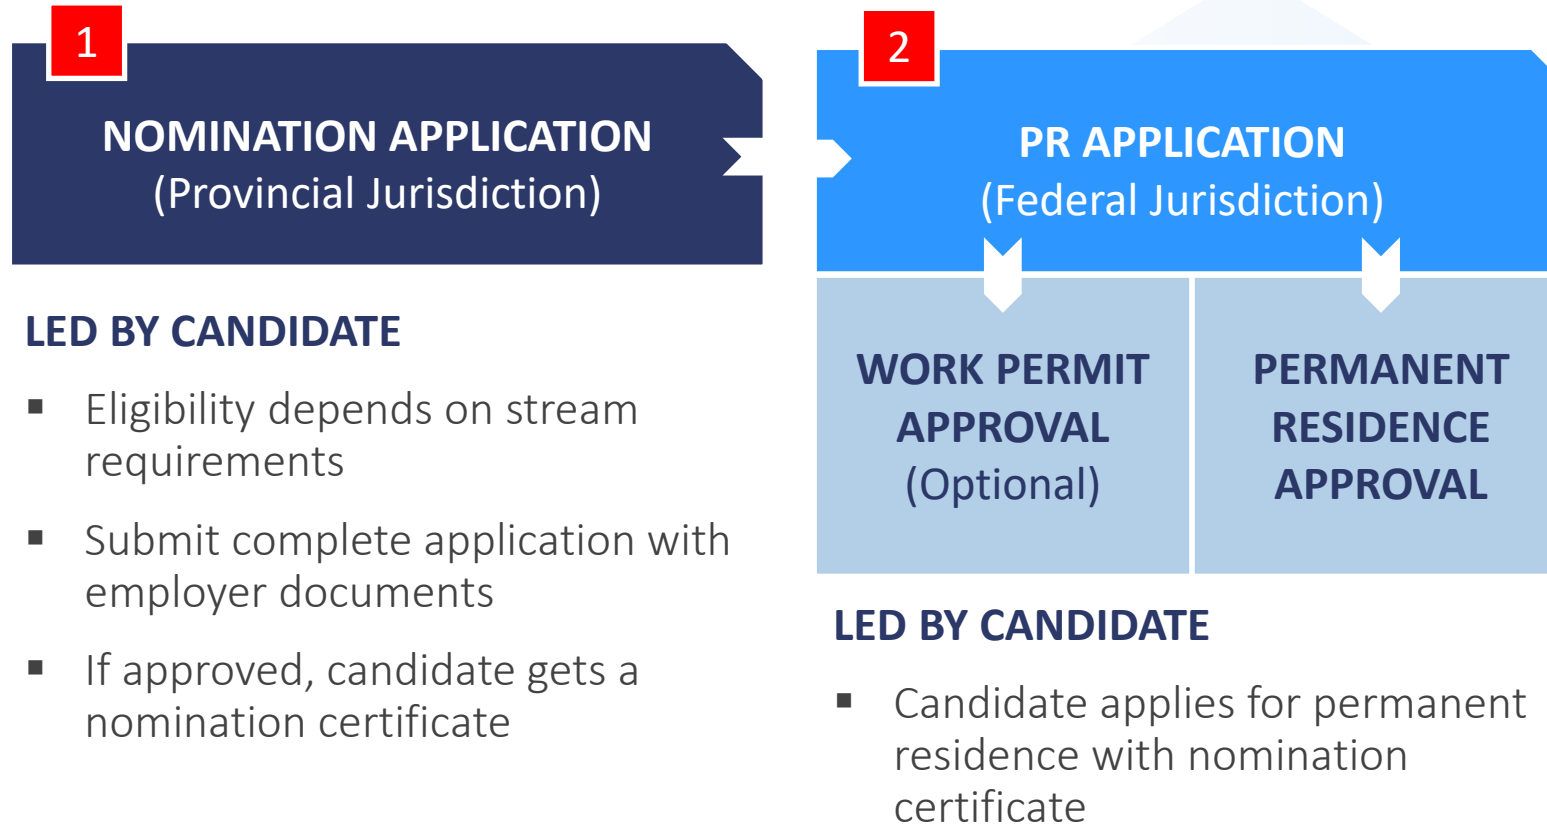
1

NOMINATION APPLICATION
(Provincial Jurisdiction)

LED BY CANDIDATE

▪ Eligibility depends on stream requirements

▪ Submit complete application with employer documents

▪ If approved, candidate gets a nomination certificate

2

PR APPLICATION
(Federal Jurisdiction)

WORK PERMIT APPROVAL
(Optional)

PERMANENT RESIDENCE APPROVAL

LED BY CANDIDATE

▪ Candidate applies for permanent residence with nomination certificate